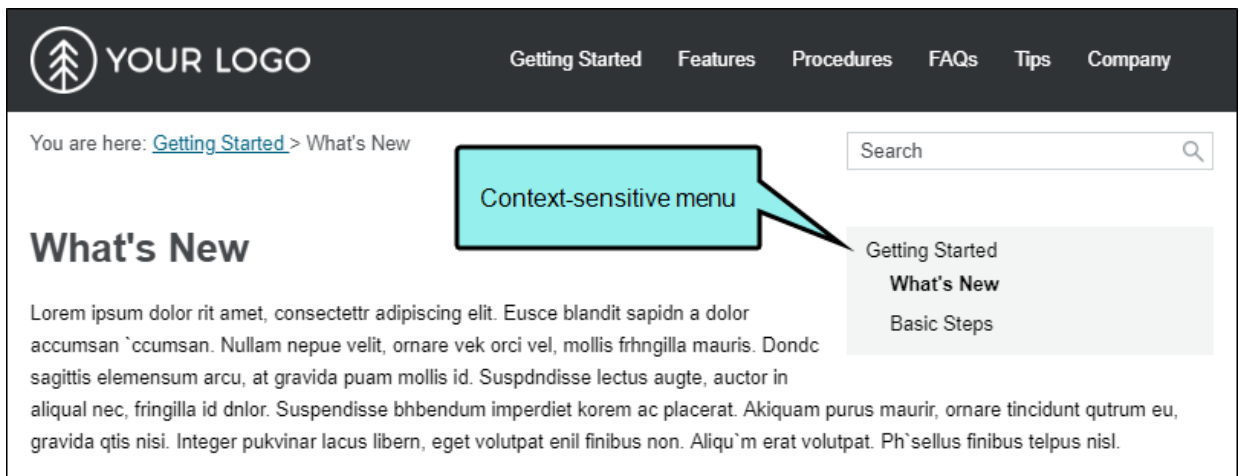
YOUR LOGO

Getting Started Features Procedures FAQs Tips Company

You are here: Getting Started > What's New

Search

Context-sensitive menu

What's New

Getting Started
What's New
Basic Steps

Lorem ipsum dolor rit amet, consectettr adipiscing elit. Eusce blandit sapidn a dolor accumsan `ccumsan. Nullam nepue velit, ornare vek orci vel, mollis frhngilla mauris. Dondc sagittis elemensum arcu, at gravida puam mollis id. Suspdndisse lectus augte, auctor in aliqual nec, fringilla id dnlor. Suspendisse bhbendum imperdiet korem ac placerat. Akiquam purus maurir, ornare tincidunt qutrum eu, gravida qtis nisi. Integer pukvinar lacus libern, eget volutpat enil finibus non. Aliqu`m erat volutpat. Ph`sellus finibus telpus nisl.